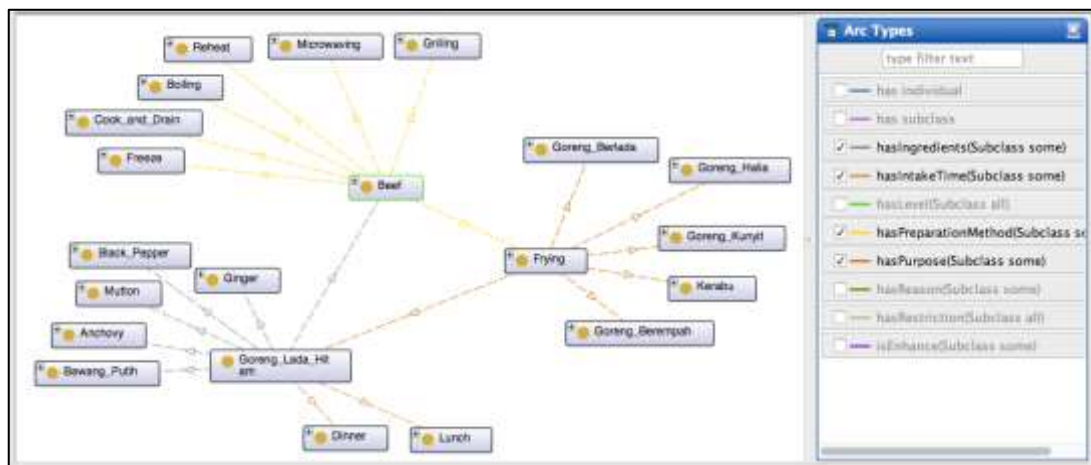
Reheat
Microwaving
Grilling
Boiling
Cook_and_Drain
Freeze
Beef
Goreng_Berlada
Goreng_Halia
Goreng_Kunyit
Frying
Kerabu
Goreng_Berempah
Black_Pepper
Ginger
Mutton
Anchovy
Bawang_Putih
Goreng_Lada_Hitam
Dinner
Lunch

Arc Types
type filter text
has individual
has subclass
hasIngredients(Subclass some)
hasIntakeTime(Subclass some)
hasLevel(Subclass all)
hasPreparationMethod(Subclass s
hasPurpose(Subclass some)
hasReason(Subclass some)
hasRestriction(Subclass all)
isEnhance(Subclass some)